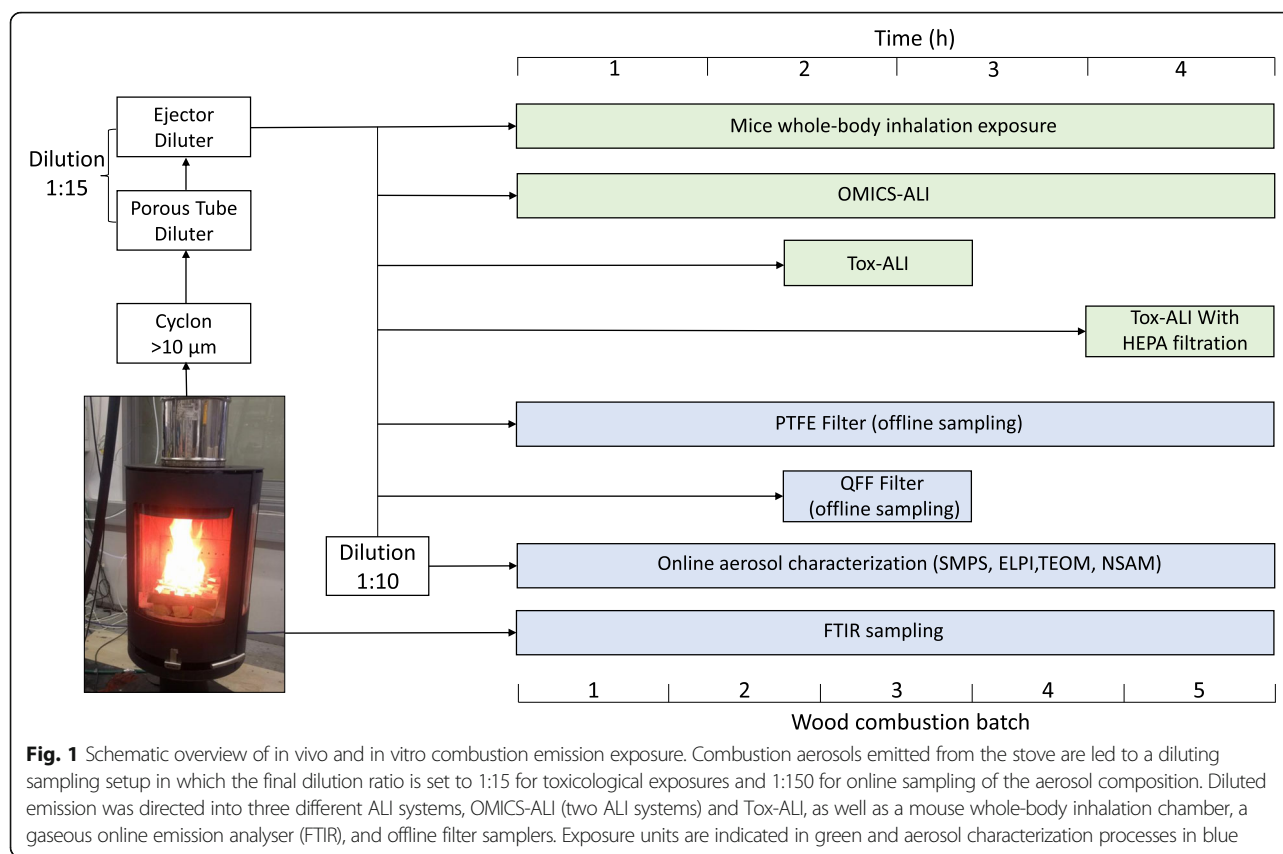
Time (h)

1 2 3 4

Dilution 1:15

Ejector Diluter

Porous Tube Diluter

Cyclon >10 µm

Mice whole-body inhalation exposure

OMICS-ALI

Tox-ALI

Tox-ALI With HEPA filtration

PTFE Filter (offline sampling)

QFF Filter (offline sampling)

Dilution 1:10

Online aerosol characterization (SMPS, ELPI,TEOM, NSAM)

FTIR sampling

1 2 3 4 5

Wood combustion batch

**Fig. 1** Schematic overview of in vivo and in vitro combustion emission exposure. Combustion aerosols emitted from the stove are led to a diluting sampling setup in which the final dilution ratio is set to 1:15 for toxicological exposures and 1:150 for online sampling of the aerosol composition. Diluted emission was directed into three different ALI systems, OMICS-ALI (two ALI systems) and Tox-ALI, as well as a mouse whole-body inhalation chamber, a gaseous online emission analyser (FTIR), and offline filter samplers. Exposure units are indicated in green and aerosol characterization processes in blue